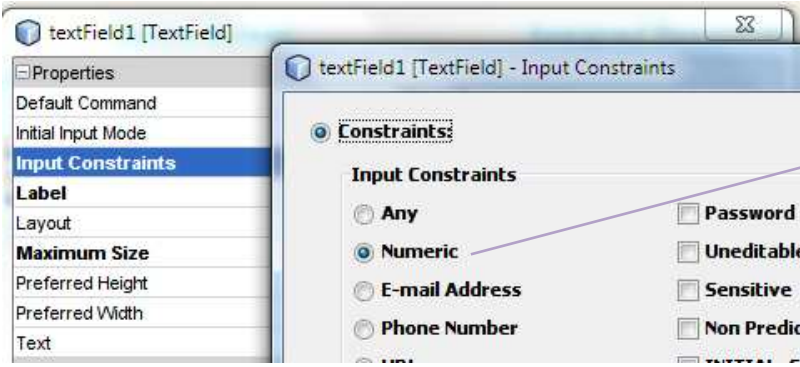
textField1 [TextField]

Properties
Default Command
Initial Input Mode
Input Constraints
Label
Layout
Maximum Size
Preferred Height
Preferred Width
Text

textField1 [TextField] - Input Constraints

Constraints:

Input Constraints

Any
Numeric
E-mail Address
Phone Number
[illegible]

Password
Uneditable
Sensitive
Non Predic
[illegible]